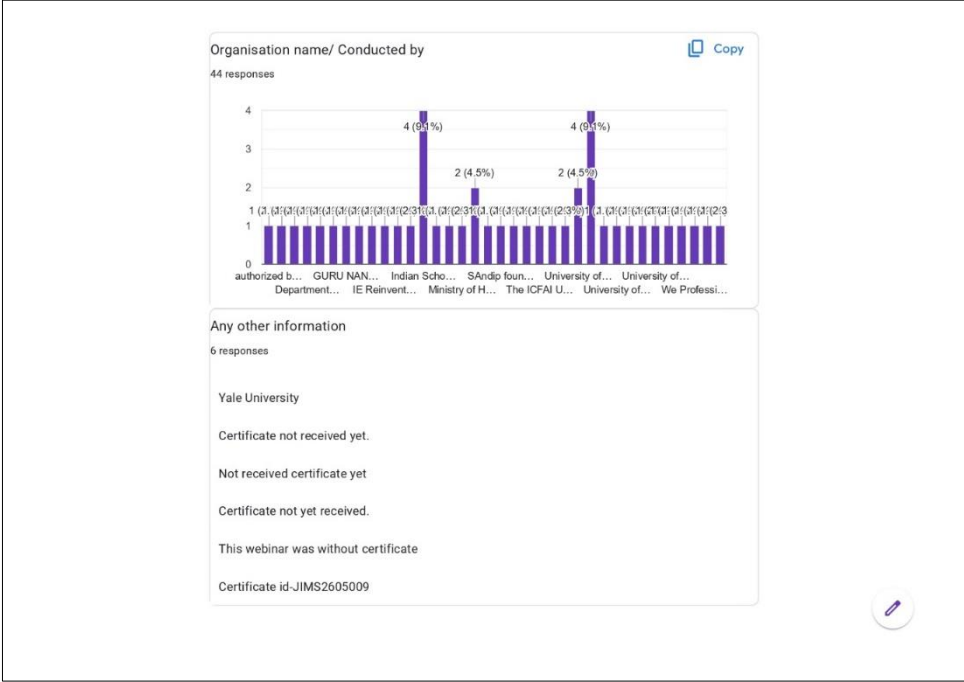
Organisation name/ Conducted by

Copy

44 responses

4
3
2
1
0

4 (9.1%)

4 (9.1%)

2 (4.5%)

2 (4.5%)

1 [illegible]

authorized b... GURU NAN... Indian Scho... SAndip foun... University of... University of...
Department... IE Reinvent... Ministry of H... The ICFAI U... University of... We Professi...

Any other information

6 responses

Yale University

Certificate not received yet.

Not received certificate yet

Certificate not yet received.

This webinar was without certificate

Certificate id-JIMS2605009